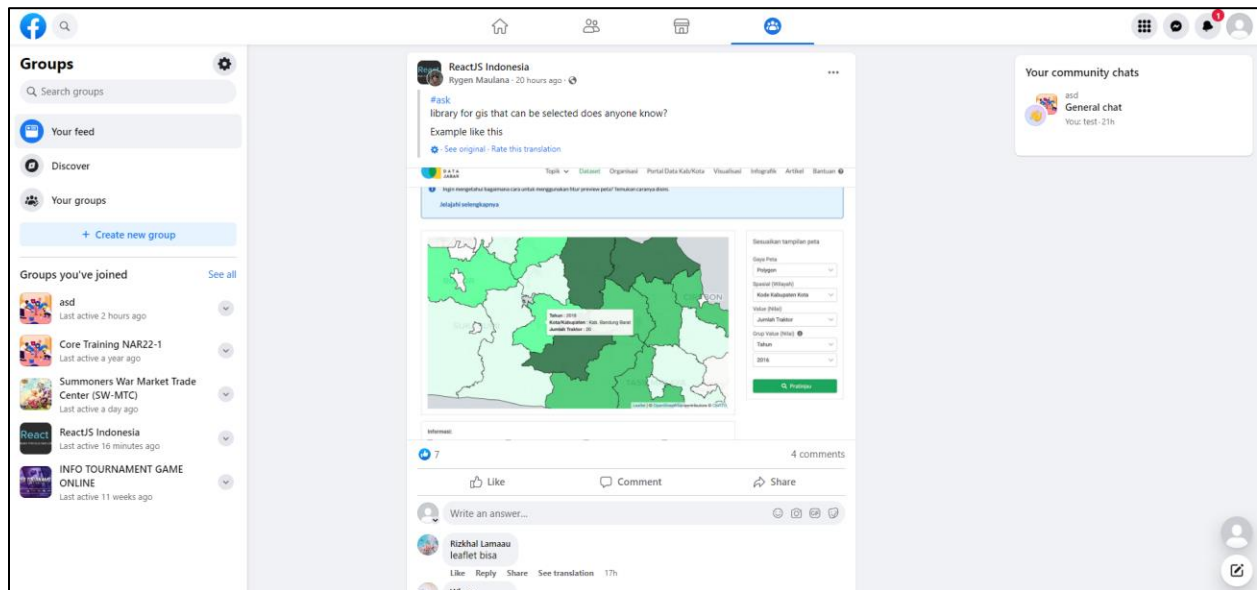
Groups

Search groups

Your feed

Discover

Your groups

+ Create new group

Groups you've joined See all

asd
Last active 2 hours ago

Core Training NAR22-1
Last active a year ago

Summoners War Market Trade Center (SW-MTC)
Last active a day ago

ReactJS Indonesia
Last active 16 minutes ago

INFO TOURNAMENT GAME ONLINE
Last active 11 weeks ago

ReactJS Indonesia
Rygen Maulana · 20 hours ago ·

#ask
library for gis that can be selected does anyone know?
Example like this

See original · Rate this translation

DATA JABAR
Topik Dataset Organisasi Portal Data Kab/Kota Visualisasi Infografik Artikel Bantuan

Ingin mengetahui bagaimana cara untuk menggunakan fitur preview peta? Temukan caranya disini.
Jelajahi selengkapnya

Tahun : 2016
Kota/Kabupaten : Kab. Bandung Barat
Jumlah Traktor : 20

Sesuaikan tampilan peta
Gaya Peta
Polygon
Spasial (Wilayah)
Kode Kabupaten Kota
Value (Nilai)
Jumlah Traktor
Grup Value (Nilai)
Tahun
2016
Pratinjau

Informasi

7
4 comments

Like Comment Share

Write an answer...

Rizkhal Lamaau
leaflet bisa
Like Reply Share See translation 17h

Your community chats
asd
General chat
You: test · 21h